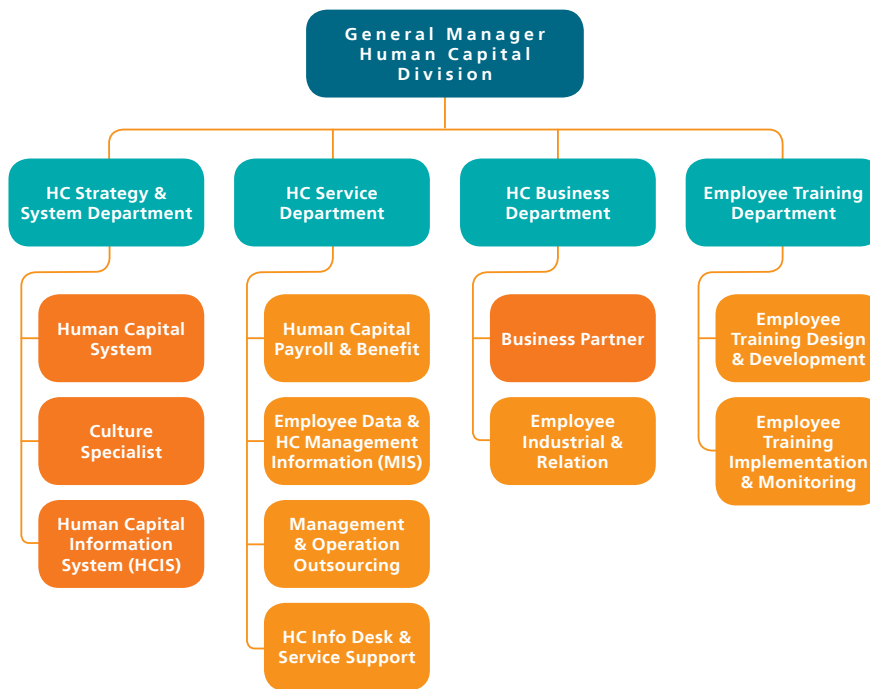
General Manager Human Capital Division

HC Strategy & System Department

Human Capital System

Culture Specialist

Human Capital Information System (HCIS)

HC Service Department

Human Capital Payroll & Benefit

Employee Data & HC Management Information (MIS)

Management & Operation Outsourcing

HC Info Desk & Service Support

HC Business Department

Business Partner

Employee Industrial & Relation

Employee Training Department

Employee Training Design & Development

Employee Training Implementation & Monitoring